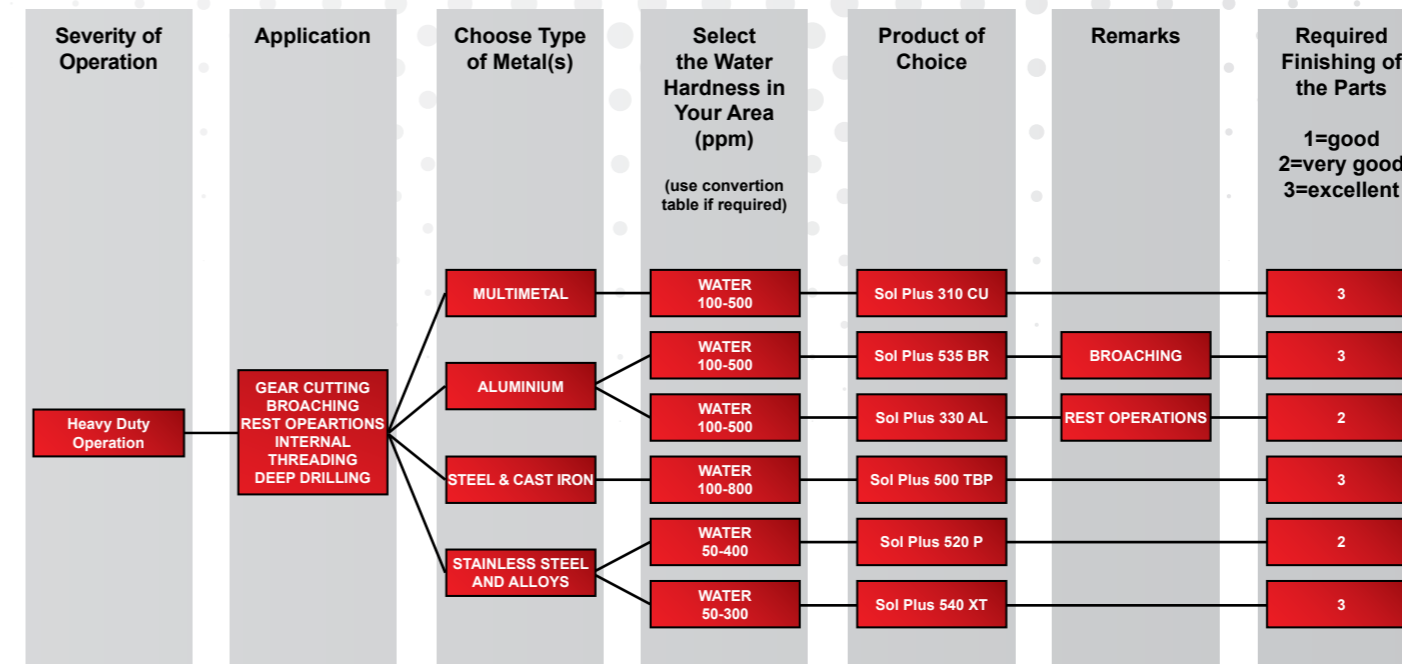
Severity of Operation

Application

Choose Type of Metal(s)

Select the Water Hardness in Your Area (ppm)

(use convertion table if required)

Product of Choice

Remarks

Required Finishing of the Parts

1=good
2=very good
3=excellent

Heavy Duty Operation

GEAR CUTTING
BROACHING
REST OPEARTIONS
INTERNAL THREADING
DEEP DRILLING

MULTIMETAL

WATER 100-500

Sol Plus 310 CU

3

ALUMINIUM

WATER 100-500

Sol Plus 535 BR

BROACHING

3

WATER 100-500

Sol Plus 330 AL

REST OPERATIONS

2

STEEL & CAST IRON

WATER 100-800

Sol Plus 500 TBP

3

STAINLESS STEEL AND ALLOYS

WATER 50-400

Sol Plus 520 P

2

WATER 50-300

Sol Plus 540 XT

3